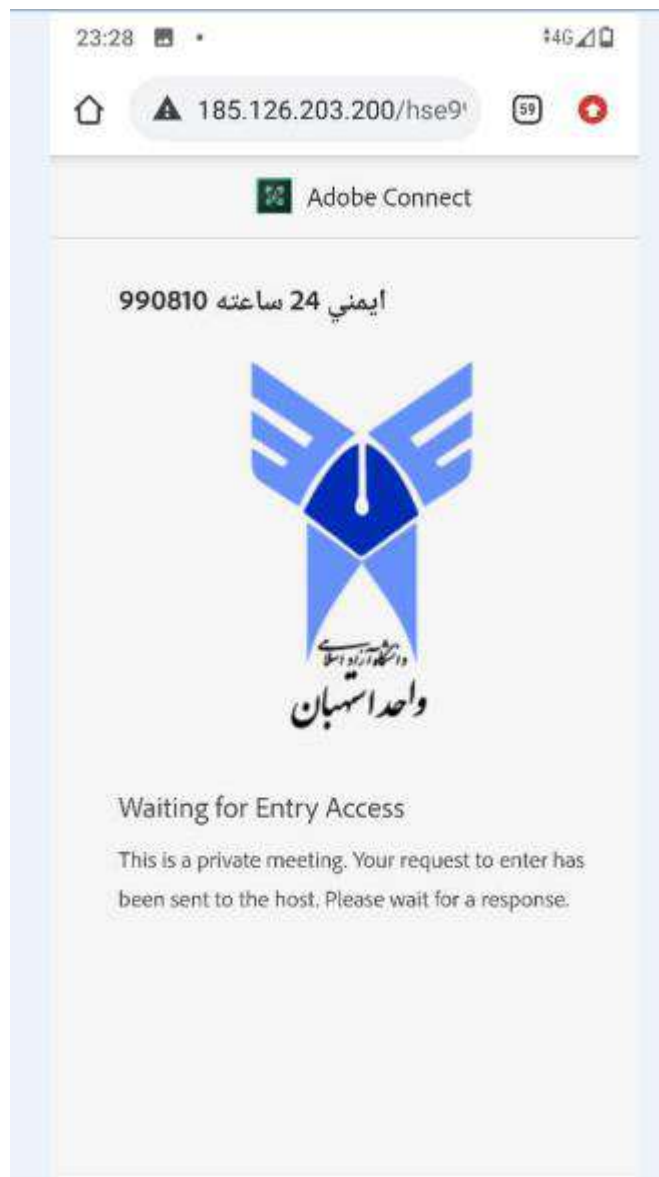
23:28

4G

185.126.203.200/hse9

59

Adobe Connect

ايمني 24 ساعته 990810

دانشگاه آزاد اسلامی
واحد اصفهان

Waiting for Entry Access

This is a private meeting. Your request to enter has been sent to the host. Please wait for a response.